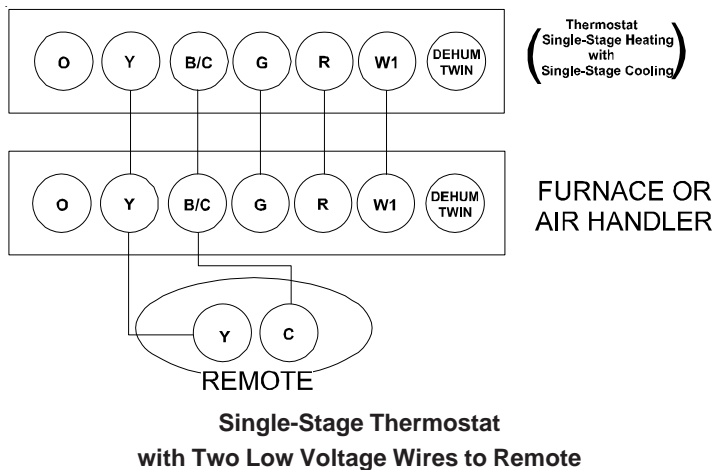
O Y B/C G R W1 DEHUM TWIN

(Thermostat Single-Stage Heating with Single-Stage Cooling)

O Y B/C G R W1 DEHUM TWIN

FURNACE OR AIR HANDLER

Y C

REMOTE

Single-Stage Thermostat with Two Low Voltage Wires to Remote